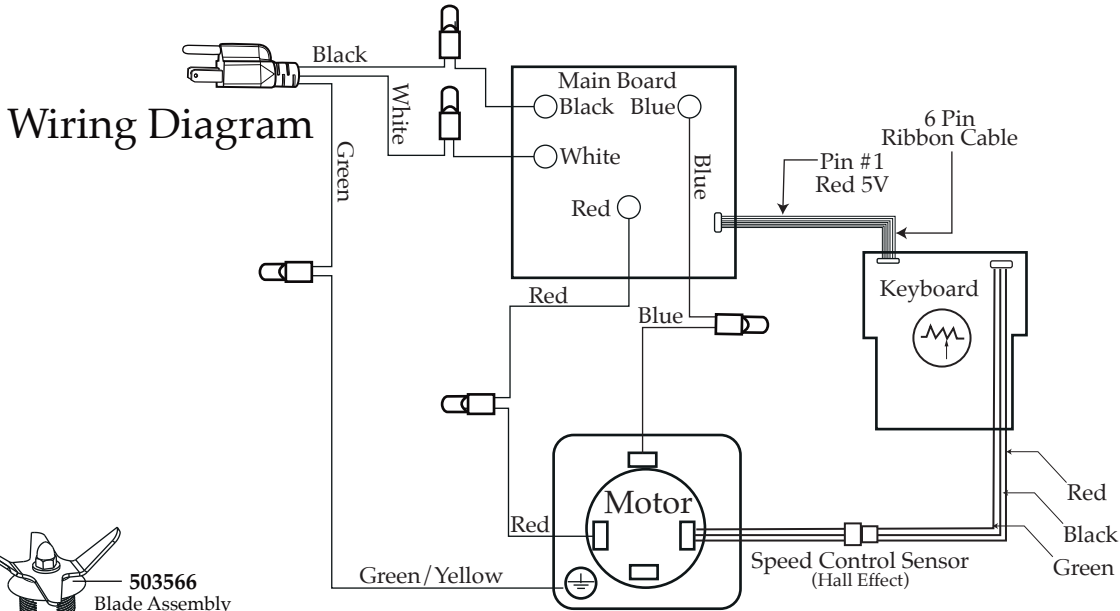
Wiring Diagram

Black

White

Green

Main Board

Black

Blue

White

Red

Blue

6 Pin
Ribbon Cable

Pin #1
Red 5V

Keyboard

Red

Blue

Motor

Red

Green/Yellow

Speed Control Sensor
(Hall Effect)

Red

Black

Green

503566
Blade Assembly